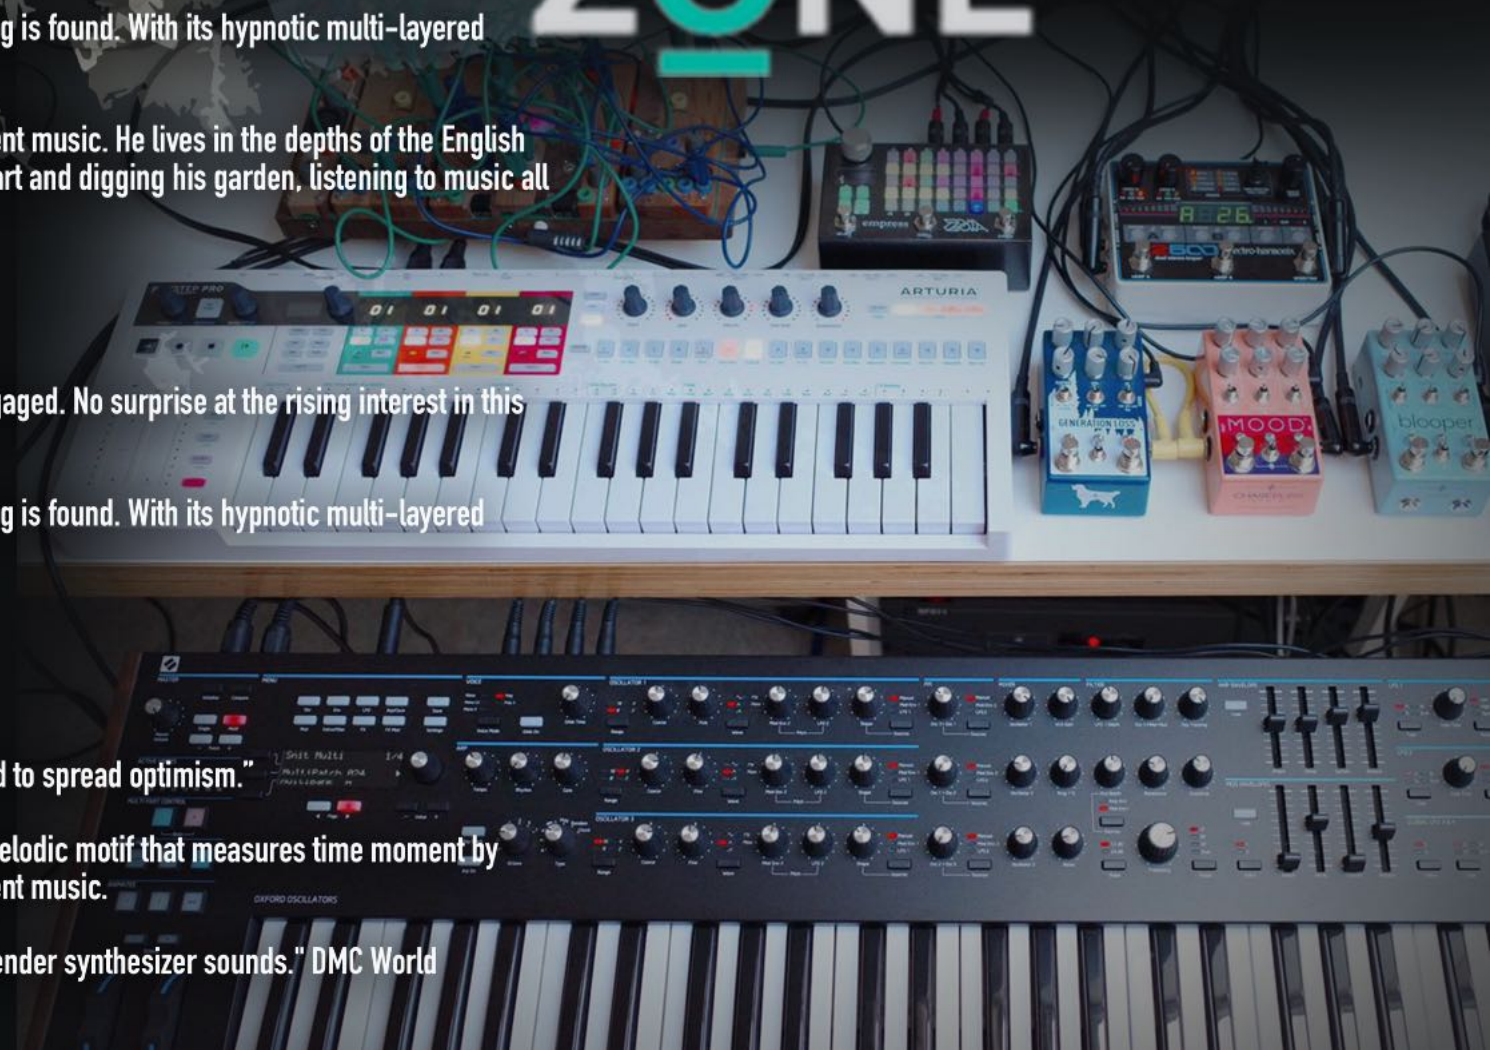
g is found. With its hypnotic multi-layered

ent music. He lives in the depths of the English
rt and digging his garden, listening to music all

aged. No surprise at the rising interest in this

g is found. With its hypnotic multi-layered

d to spread optimism."

elodic motif that measures time moment by
ent music.

ender synthesizer sounds." DMC World

ARTURIA

01 01 01 01

empress

8 26

GENERATION LOSS

MOOD

blooper

OXFORD OSCILLATORS